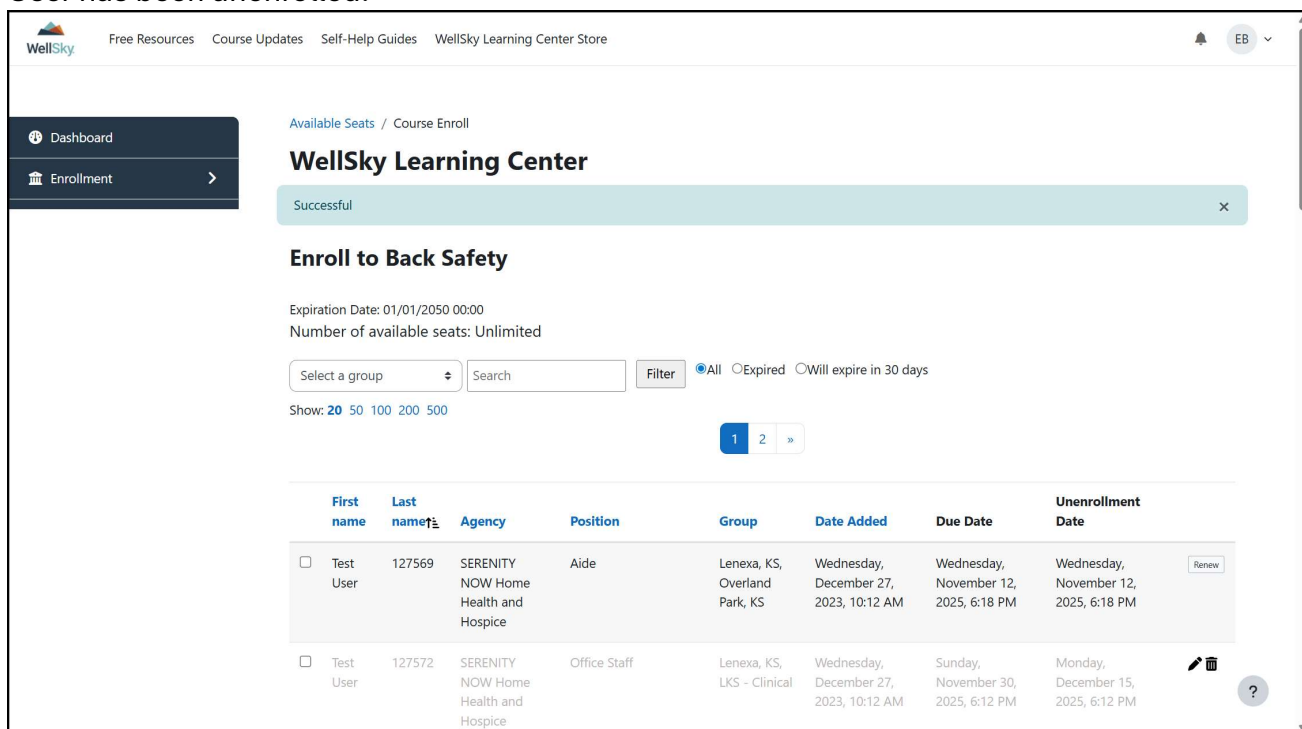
WellSky Free Resources Course Updates Self-Help Guides WellSky Learning Center Store

EB

Dashboard
Enrollment

Available Seats / Course Enroll

WellSky Learning Center

Successful ×

Enroll to Back Safety

Expiration Date: 01/01/2050 00:00
Number of available seats: Unlimited

Select a group | Search | Filter | All | Expired | Will expire in 30 days

Show: 20 50 100 200 500

1 2 »

| | First name | Last name | Agency | Position | Group | Date Added | Due Date | Unenrollment Date | |
|---|---|---|---|---|---|---|---|---|---|
| ☐ | Test User | 127569 | SERENITY NOW Home Health and Hospice | Aide | Lenexa, KS, Overland Park, KS | Wednesday, December 27, 2023, 10:12 AM | Wednesday, November 12, 2025, 6:18 PM | Wednesday, November 12, 2025, 6:18 PM | Renew |
| ☐ | Test User | 127572 | SERENITY NOW Home Health and Hospice | Office Staff | Lenexa, KS, LKS - Clinical | Wednesday, December 27, 2023, 10:12 AM | Sunday, November 30, 2025, 6:12 PM | Monday, December 15, 2025, 6:12 PM | |

?